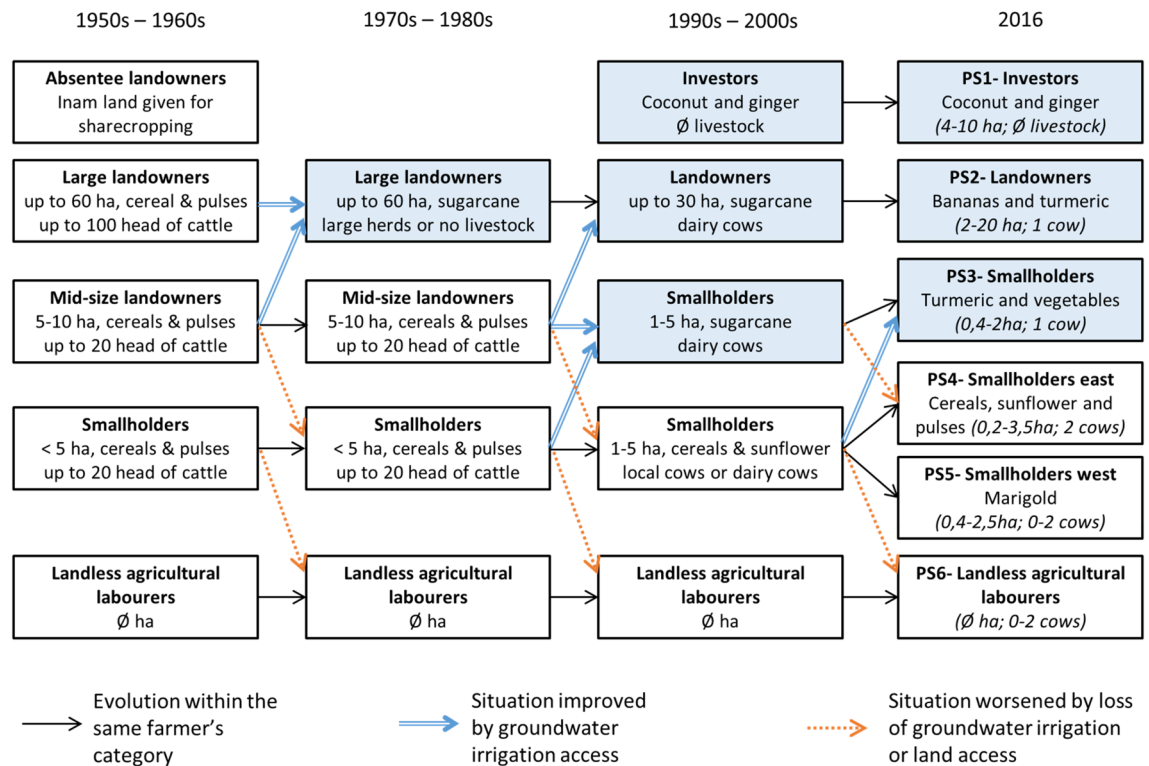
1950s – 1960s

1970s – 1980s

1990s – 2000s

2016

**Absentee landowners**
Inam land given for sharecropping

**Investors**
Coconut and ginger
Ø livestock

**PS1- Investors**
Coconut and ginger
*(4-10 ha; Ø livestock)*

**Large landowners**
up to 60 ha, cereal & pulses
up to 100 head of cattle

**Large landowners**
up to 60 ha, sugarcane
large herds or no livestock

**Landowners**
up to 30 ha, sugarcane
dairy cows

**PS2- Landowners**
Bananas and turmeric
*(2-20 ha; 1 cow)*

**Mid-size landowners**
5-10 ha, cereals & pulses
up to 20 head of cattle

**Mid-size landowners**
5-10 ha, cereals & pulses
up to 20 head of cattle

**Smallholders**
1-5 ha, sugarcane
dairy cows

**PS3- Smallholders**
Turmeric and vegetables
*(0,4-2ha; 1 cow)*

**PS4- Smallholders east**
Cereals, sunflower and pulses *(0,2-3,5ha; 2 cows)*

**Smallholders**
< 5 ha, cereals & pulses
up to 20 head of cattle

**Smallholders**
< 5 ha, cereals & pulses
up to 20 head of cattle

**Smallholders**
1-5 ha, cereals & sunflower
local cows or dairy cows

**PS5- Smallholders west**
Marigold
*(0,4-2,5ha; 0-2 cows)*

**Landless agricultural labourers**
Ø ha

**Landless agricultural labourers**
Ø ha

**Landless agricultural labourers**
Ø ha

**PS6- Landless agricultural labourers**
*(Ø ha; 0-2 cows)*

Evolution within the same farmer's category

Situation improved by groundwater irrigation access

Situation worsened by loss of groundwater irrigation or land access